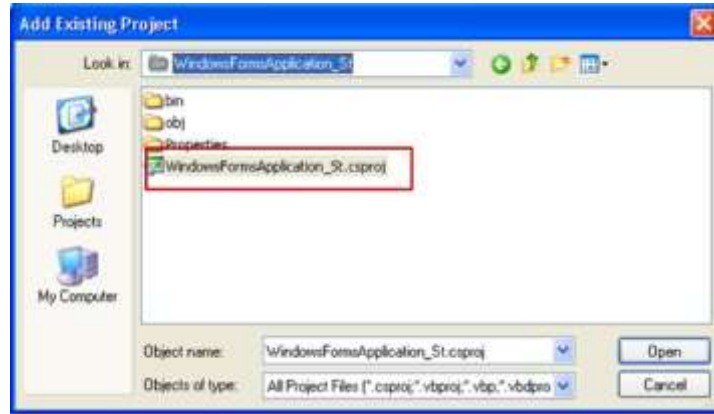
Add Existing Project

Look in: WindowsFormsApplication_St

bin
obj
Properties
WindowsFormsApplication_St.csproj

Desktop
Projects
My Computer

Object name: WindowsFormsApplication_St.csproj
Objects of type: All Project Files (*.csproj;*.vbproj;*.vbp;*.vbdpro

Open
Cancel